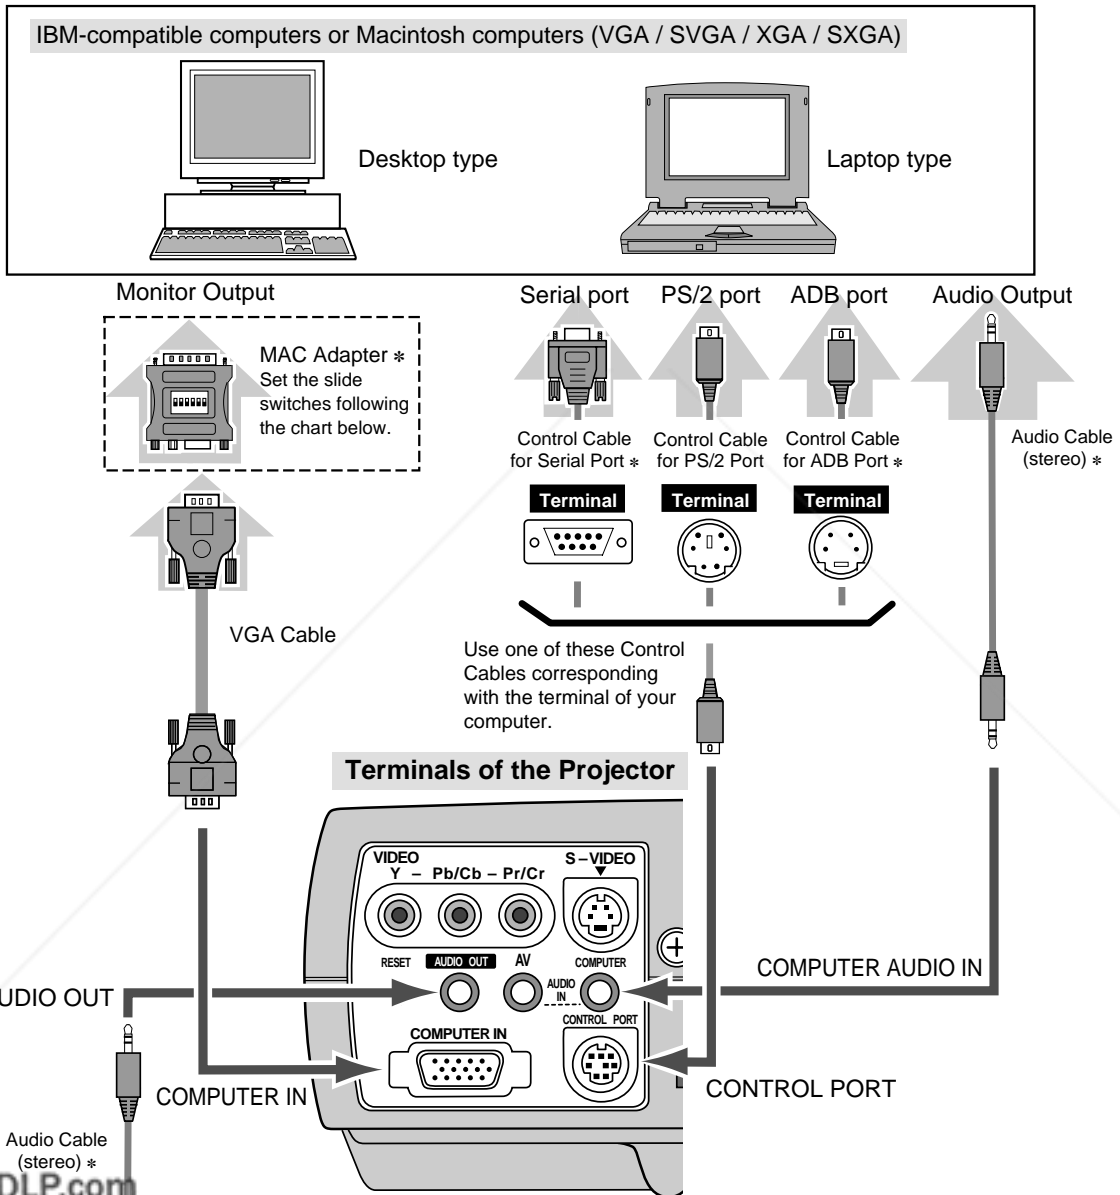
IBM-compatible computers or Macintosh computers (VGA / SVGA / XGA / SXGA)

Desktop type

Laptop type

Monitor Output

Serial port

PS/2 port

ADB port

Audio Output

MAC Adapter ∗
Set the slide switches following the chart below.

Control Cable for Serial Port ∗

Control Cable for PS/2 Port

Control Cable for ADB Port ∗

Audio Cable (stereo) ∗

Terminal

Terminal

Terminal

VGA Cable

Use one of these Control Cables corresponding with the terminal of your computer.

Terminals of the Projector

VIDEO
Y – Pb/Cb – Pr/Cr

S – VIDEO

RESET

AUDIO OUT

AV

COMPUTER

AUDIO IN

COMPUTER AUDIO IN

UDIO OUT

COMPUTER IN

CONTROL PORT

COMPUTER IN

CONTROL PORT

Audio Cable (stereo) ∗

DLP.com